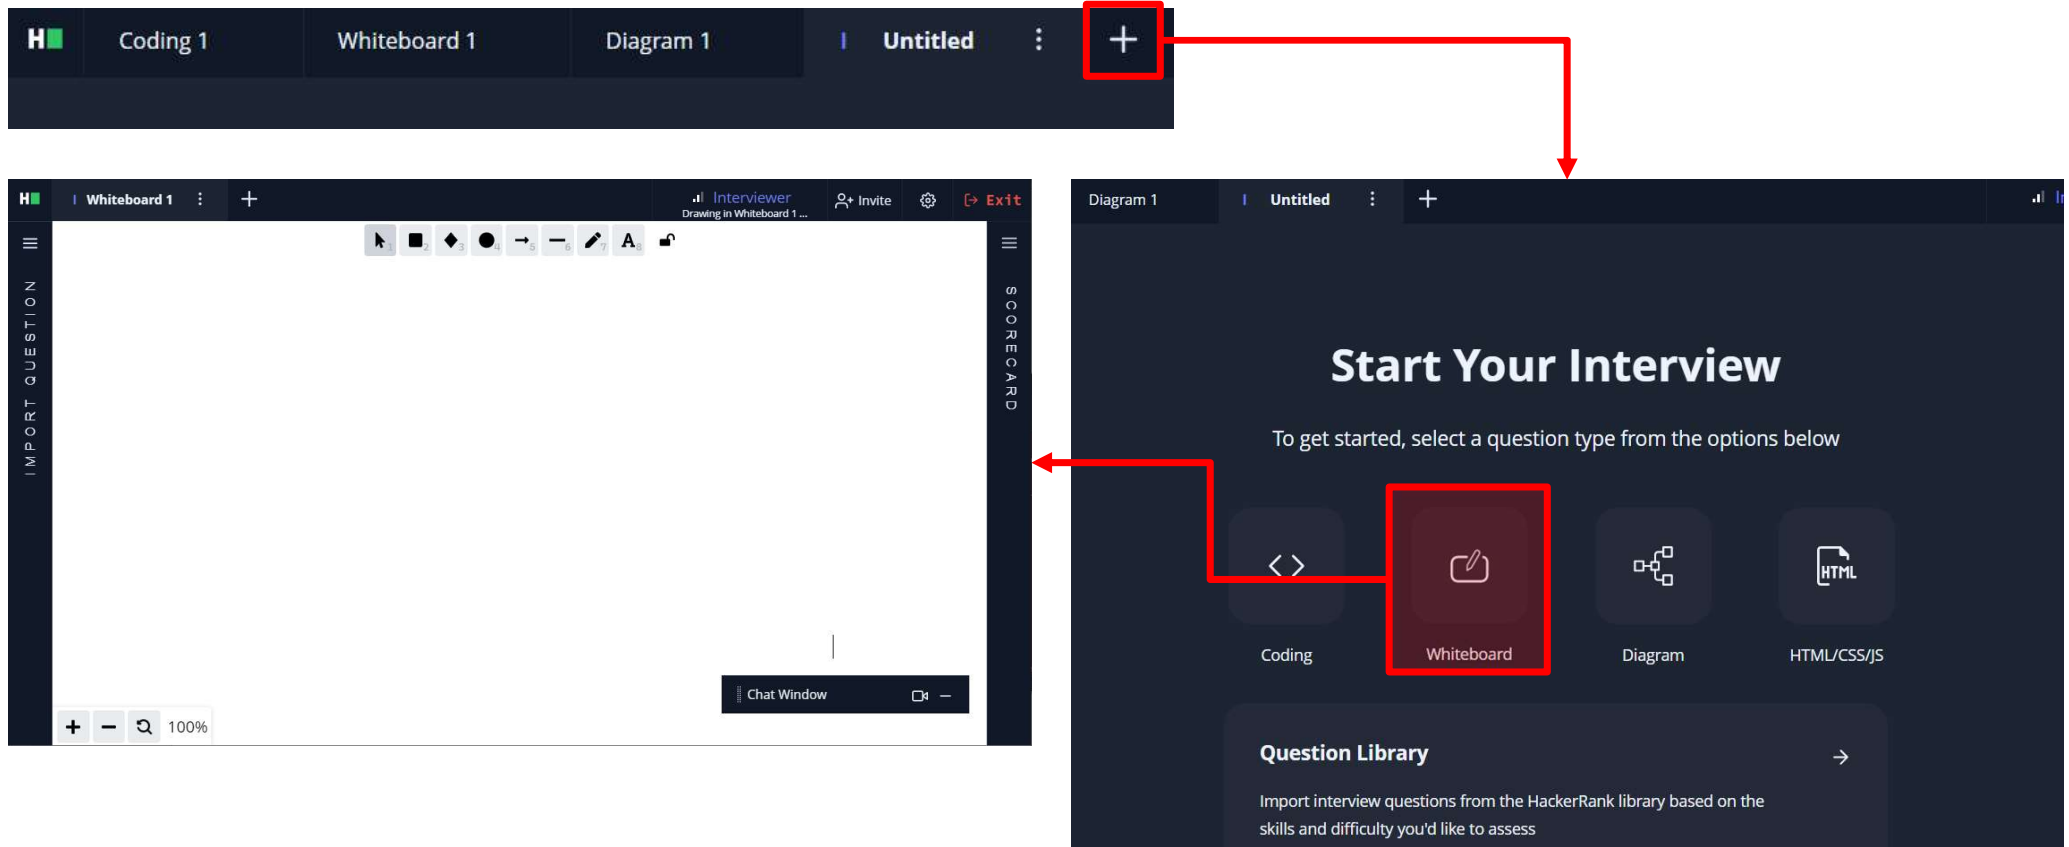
H Coding 1 Whiteboard 1 Diagram 1 Untitled +

H Whiteboard 1 + Interviewer Drawing in Whiteboard 1 ... Invite Exit

IMPORT QUESTION

SCORECARD

Chat Window

+ − 100%

Diagram 1 Untitled +

Start Your Interview

To get started, select a question type from the options below

Coding

Whiteboard

Diagram

HTML/CSS/JS

Question Library →

Import interview questions from the HackerRank library based on the skills and difficulty you'd like to assess